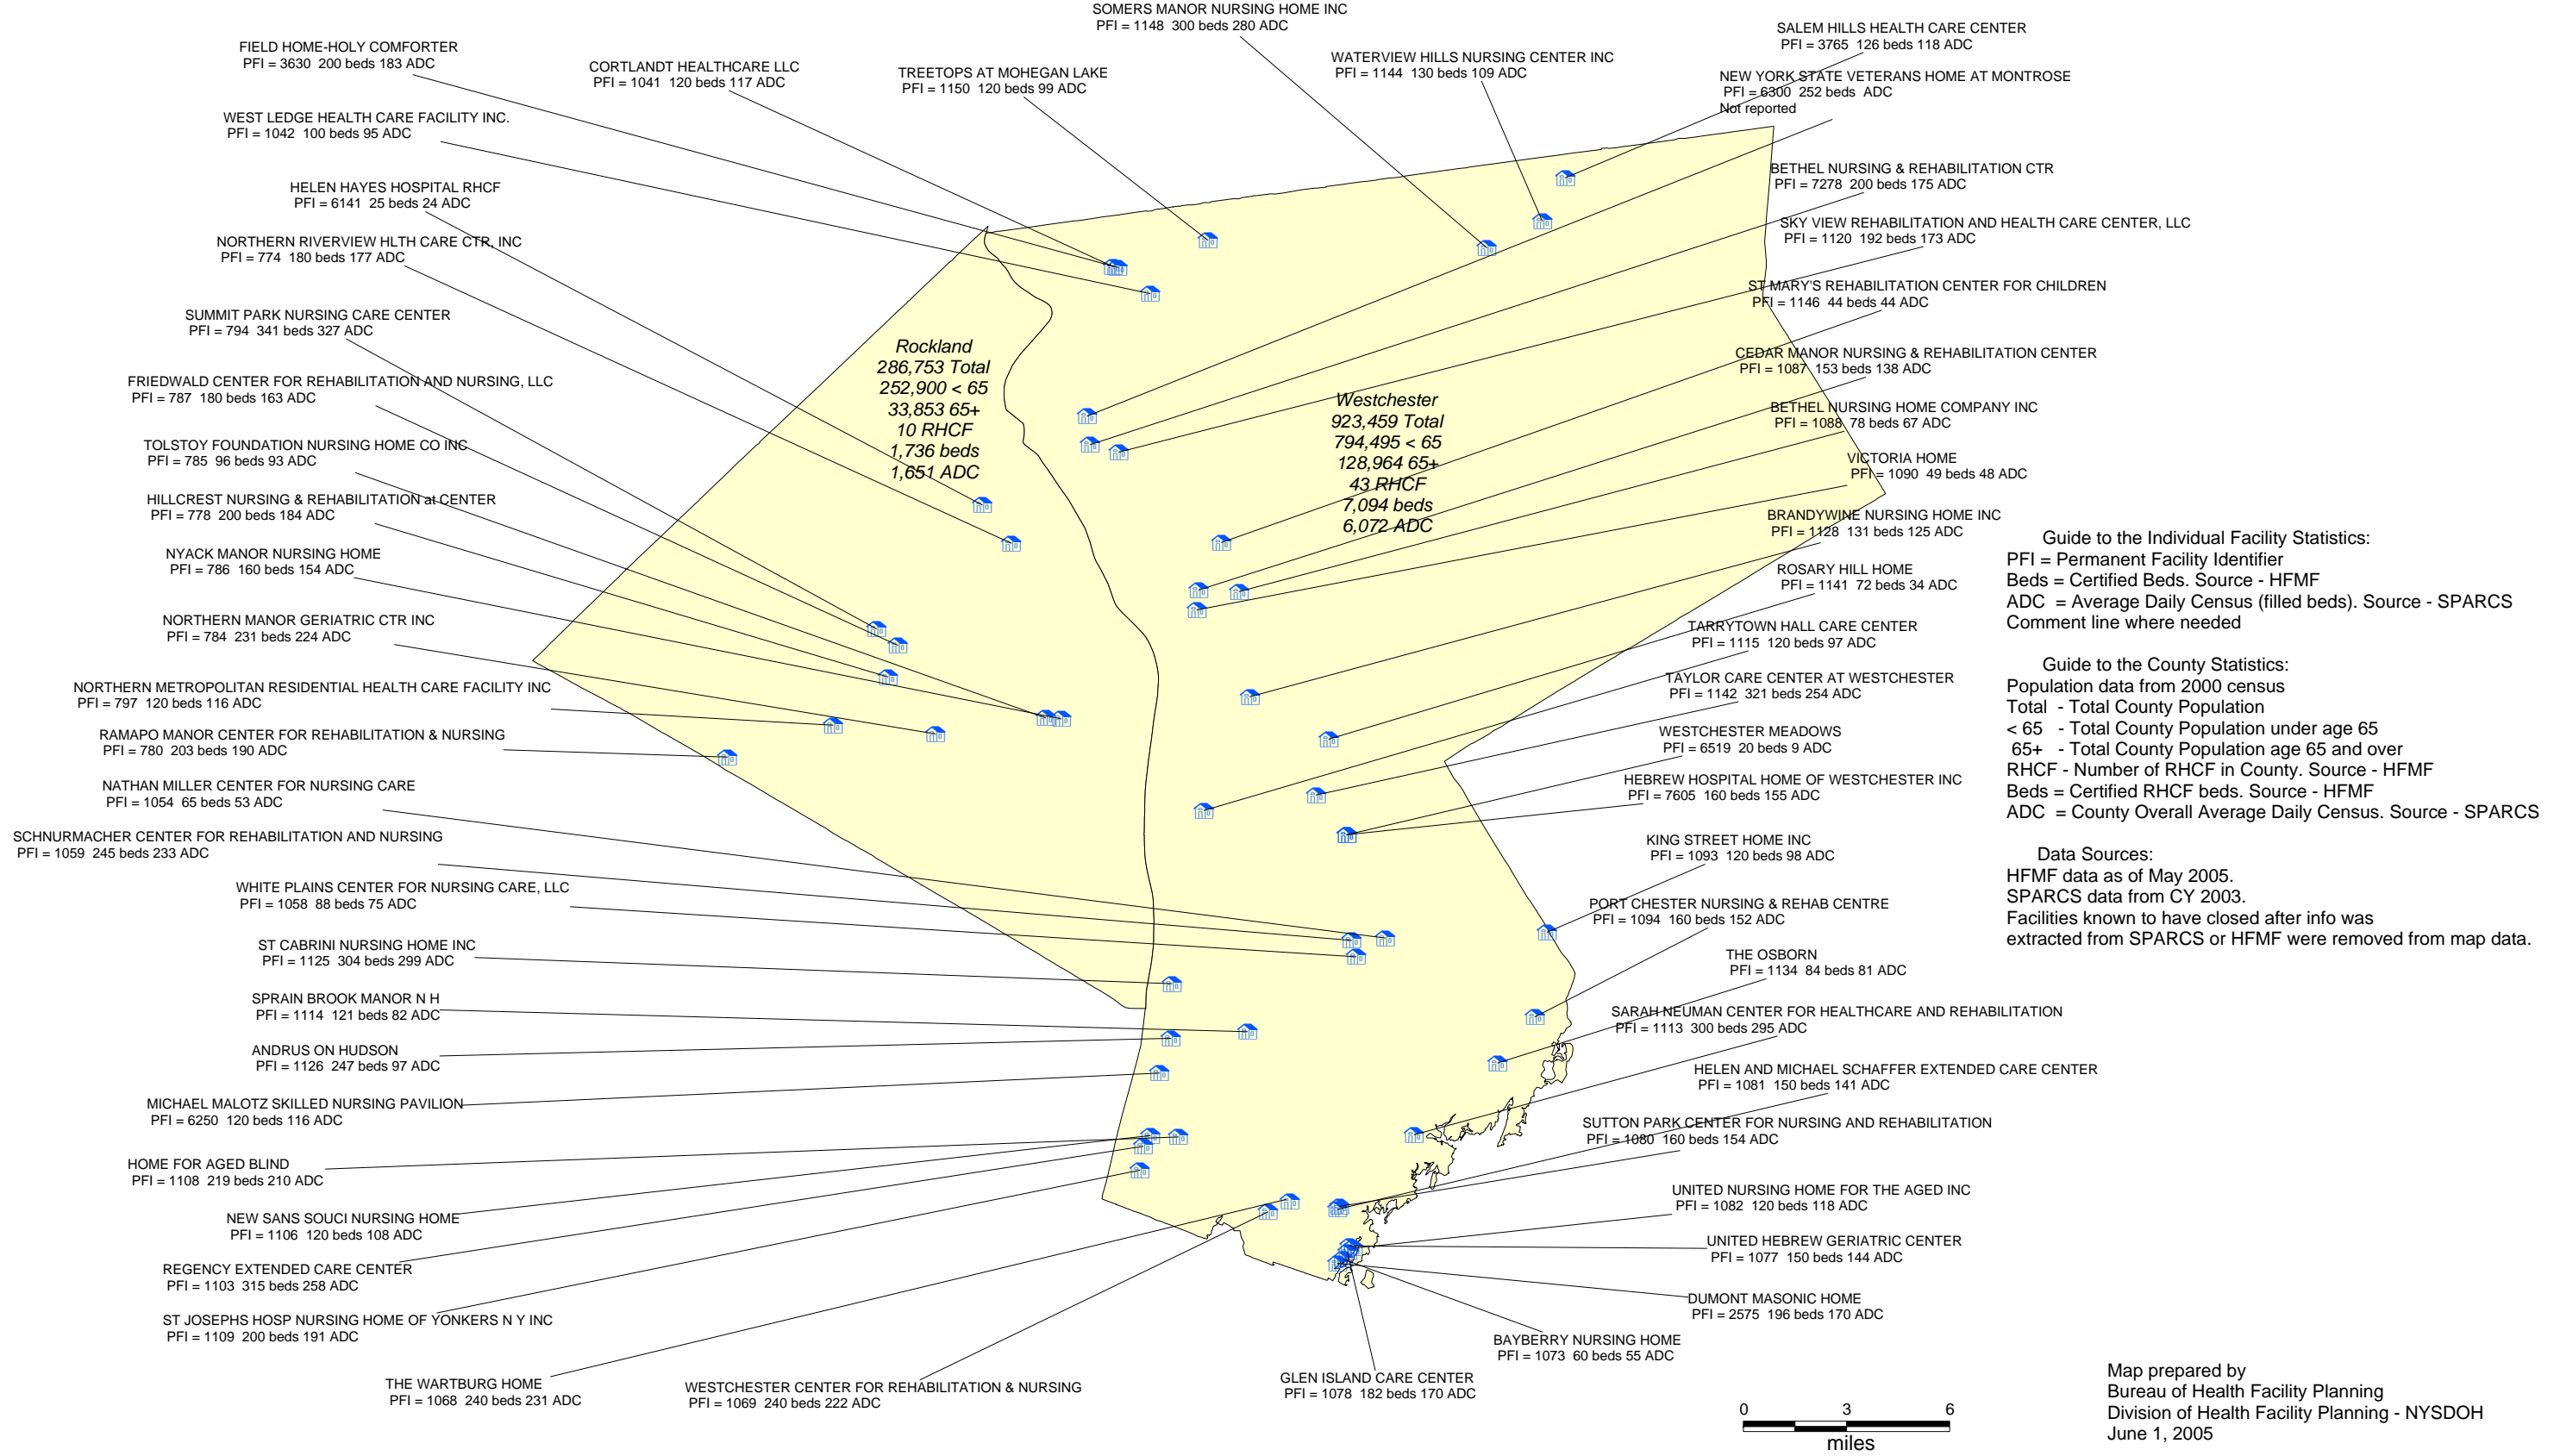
SOMERS MANOR NURSING HOME INC
PFI = 1148 300 beds 280 ADC

FIELD HOME-HOLY COMFORTER
PFI = 3630 200 beds 183 ADC

CORTLANDT HEALTHCARE LLC
PFI = 1041 120 beds 117 ADC

TREETOPS AT MOHEGAN LAKE
PFI = 1150 120 beds 99 ADC

WATERVIEW HILLS NURSING CENTER INC
PFI = 1144 130 beds 109 ADC

SALEM HILLS HEALTH CARE CENTER
PFI = 3765 126 beds 118 ADC

NEW YORK STATE VETERANS HOME AT MONTROSE
PFI = 6300 252 beds ADC
Not reported

WEST LEDGE HEALTH CARE FACILITY INC.
PFI = 1042 100 beds 95 ADC

HELEN HAYES HOSPITAL RHCF
PFI = 6141 25 beds 24 ADC

NORTHERN RIVERVIEW HLTH CARE CTR, INC
PFI = 774 180 beds 177 ADC

SUMMIT PARK NURSING CARE CENTER
PFI = 794 341 beds 327 ADC

FRIEDWALD CENTER FOR REHABILITATION AND NURSING, LLC
PFI = 787 180 beds 163 ADC

TOLSTOY FOUNDATION NURSING HOME CO INC
PFI = 785 96 beds 93 ADC

HILLCREST NURSING & REHABILITATION at CENTER
PFI = 778 200 beds 184 ADC

NYACK MANOR NURSING HOME
PFI = 786 160 beds 154 ADC

NORTHERN MANOR GERIATRIC CTR INC
PFI = 784 231 beds 224 ADC

NORTHERN METROPOLITAN RESIDENTIAL HEALTH CARE FACILITY INC
PFI = 797 120 beds 116 ADC

RAMAPO MANOR CENTER FOR REHABILITATION & NURSING
PFI = 780 203 beds 190 ADC

NATHAN MILLER CENTER FOR NURSING CARE
PFI = 1054 65 beds 53 ADC

SCHNURMACHER CENTER FOR REHABILITATION AND NURSING
PFI = 1059 245 beds 233 ADC

WHITE PLAINS CENTER FOR NURSING CARE, LLC
PFI = 1058 88 beds 75 ADC

ST CABRINI NURSING HOME INC
PFI = 1125 304 beds 299 ADC

SPRAIN BROOK MANOR N H
PFI = 1114 121 beds 82 ADC

ANDRUS ON HUDSON
PFI = 1126 247 beds 97 ADC

MICHAEL MALOTZ SKILLED NURSING PAVILION
PFI = 6250 120 beds 116 ADC

HOME FOR AGED BLIND
PFI = 1108 219 beds 210 ADC

NEW SANS SOUCI NURSING HOME
PFI = 1106 120 beds 108 ADC

REGENCY EXTENDED CARE CENTER
PFI = 1103 315 beds 258 ADC

ST JOSEPHS HOSP NURSING HOME OF YONKERS N Y INC
PFI = 1109 200 beds 191 ADC

THE WARTBURG HOME
PFI = 1068 240 beds 231 ADC

WESTCHESTER CENTER FOR REHABILITATION & NURSING
PFI = 1069 240 beds 222 ADC

GLEN ISLAND CARE CENTER
PFI = 1078 182 beds 170 ADC

BAYBERRY NURSING HOME
PFI = 1073 60 beds 55 ADC

DUMONT MASONIC HOME
PFI = 2575 196 beds 170 ADC

UNITED HEBREW GERIATRIC CENTER
PFI = 1077 150 beds 144 ADC

UNITED NURSING HOME FOR THE AGED INC
PFI = 1082 120 beds 118 ADC

SUTTON PARK CENTER FOR NURSING AND REHABILITATION
PFI = 1080 160 beds 154 ADC

HELEN AND MICHAEL SCHAFFER EXTENDED CARE CENTER
PFI = 1081 150 beds 141 ADC

SARAH NEUMAN CENTER FOR HEALTHCARE AND REHABILITATION
PFI = 1113 300 beds 295 ADC

THE OSBORN
PFI = 1134 84 beds 81 ADC

PORT CHESTER NURSING & REHAB CENTRE
PFI = 1094 160 beds 152 ADC

KING STREET HOME INC
PFI = 1093 120 beds 98 ADC

HEBREW HOSPITAL HOME OF WESTCHESTER INC
PFI = 7605 160 beds 155 ADC

WESTCHESTER MEADOWS
PFI = 6519 20 beds 9 ADC

TAYLOR CARE CENTER AT WESTCHESTER
PFI = 1142 321 beds 254 ADC

TARRYTOWN HALL CARE CENTER
PFI = 1115 120 beds 97 ADC

ROSARY HILL HOME
PFI = 1141 72 beds 34 ADC

BRANDYWINE NURSING HOME INC
PFI = 1128 131 beds 125 ADC

VICTORIA HOME
PFI = 1090 49 beds 48 ADC

BETHEL NURSING HOME COMPANY INC
PFI = 1088 78 beds 67 ADC

CEDAR MANOR NURSING & REHABILITATION CENTER
PFI = 1087 153 beds 138 ADC

ST MARY'S REHABILITATION CENTER FOR CHILDREN
PFI = 1146 44 beds 44 ADC

SKY VIEW REHABILITATION AND HEALTH CARE CENTER, LLC
PFI = 1120 192 beds 173 ADC

BETHEL NURSING & REHABILITATION CTR
PFI = 7278 200 beds 175 ADC

Rockland
286,753 Total
252,900 < 65
33,853 65+
10 RHCF
1,736 beds
1,651 ADC

Westchester
923,459 Total
794,495 < 65
128,964 65+
43 RHCF
7,094 beds
6,072 ADC

Guide to the Individual Facility Statistics:
PFI = Permanent Facility Identifier
Beds = Certified Beds. Source - HFMF
ADC = Average Daily Census (filled beds). Source - SPARCS
Comment line where needed

Guide to the County Statistics:
Population data from 2000 census
Total - Total County Population
< 65 - Total County Population under age 65
65+ - Total County Population age 65 and over
RHCF - Number of RHCF in County. Source - HFMF
Beds = Certified RHCF beds. Source - HFMF
ADC = County Overall Average Daily Census. Source - SPARCS

Data Sources:
HFMF data as of May 2005.
SPARCS data from CY 2003.
Facilities known to have closed after info was extracted from SPARCS or HFMF were removed from map data.

0 3 6
miles

Map prepared by
Bureau of Health Facility Planning
Division of Health Facility Planning - NYSDOH
June 1, 2005